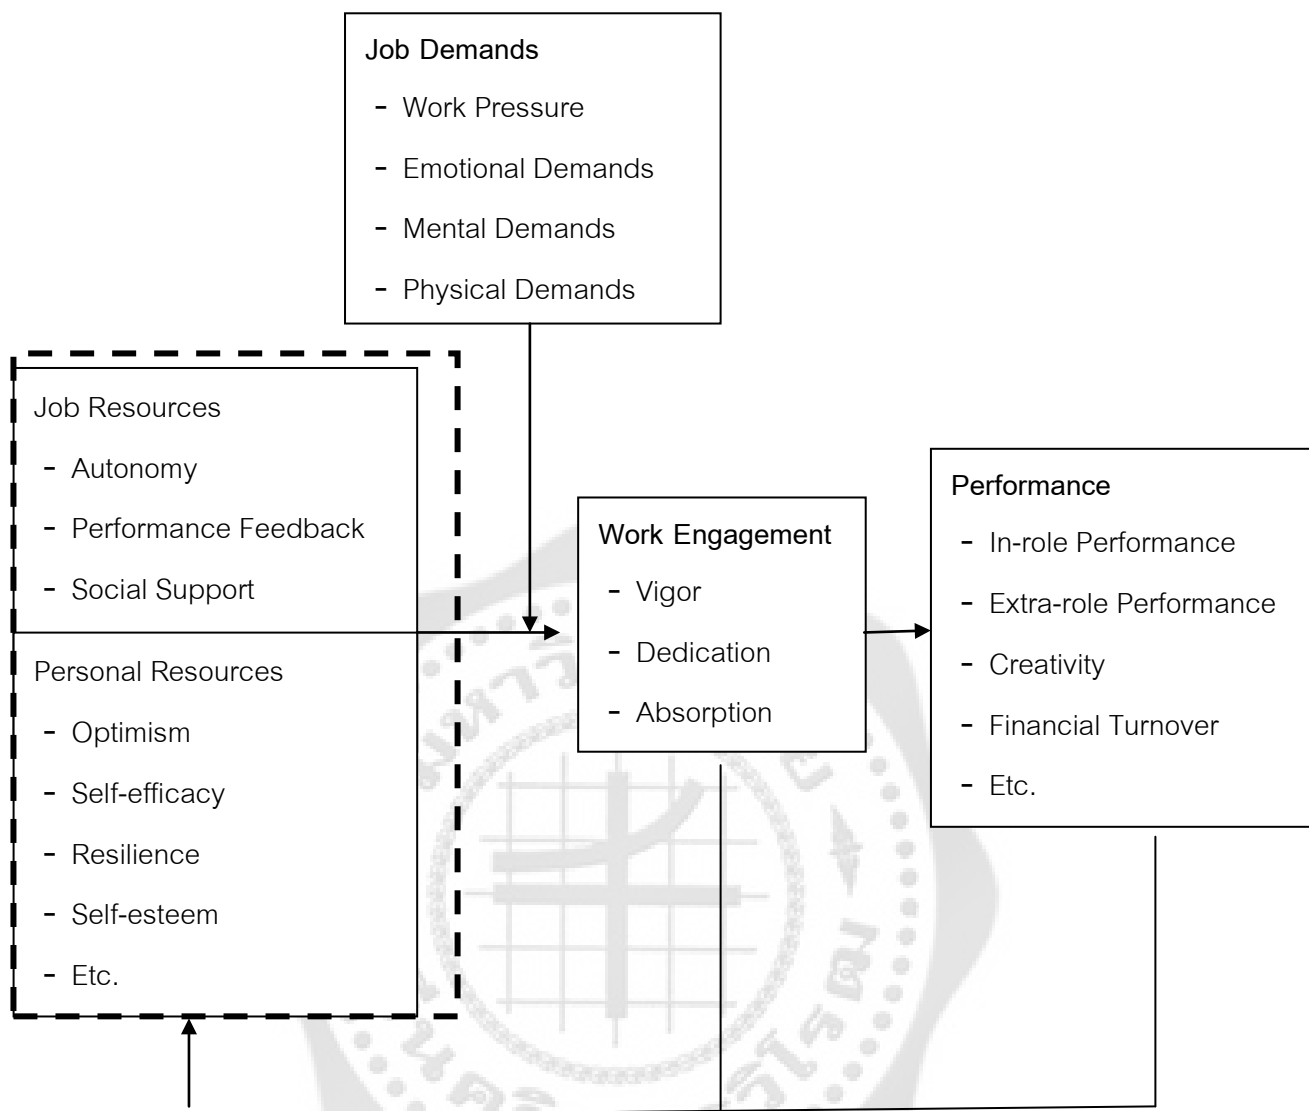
Job Demands
- Work Pressure
- Emotional Demands
- Mental Demands
- Physical Demands

Job Resources
- Autonomy
- Performance Feedback
- Social Support

Personal Resources
- Optimism
- Self-efficacy
- Resilience
- Self-esteem
- Etc.

Work Engagement
- Vigor
- Dedication
- Absorption

Performance
- In-role Performance
- Extra-role Performance
- Creativity
- Financial Turnover
- Etc.